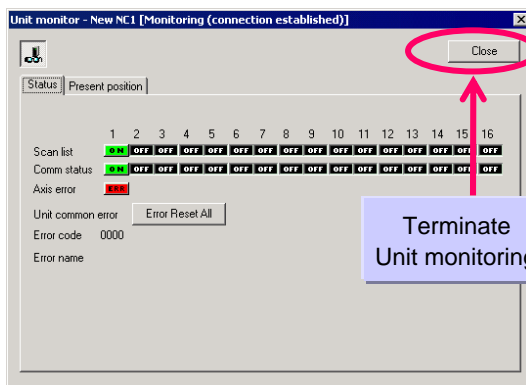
Unit monitor - New NC1 [Monitoring (connection established)]

Close

Status | Present position

| | 1 | 2 | 3 | 4 | 5 | 6 | 7 | 8 | 9 | 10 | 11 | 12 | 13 | 14 | 15 | 16 |
|---|---|---|---|---|---|---|---|---|---|---|---|---|---|---|---|---|
| Scan list | ON | OFF | OFF | OFF | OFF | OFF | OFF | OFF | OFF | OFF | OFF | OFF | OFF | OFF | OFF | OFF |
| Comm status | ON | OFF | OFF | OFF | OFF | OFF | OFF | OFF | OFF | OFF | OFF | OFF | OFF | OFF | OFF | OFF |
| Axis error | ERR | | | | | | | | | | | | | | | |

Unit common error Error Reset All

Error code 0000

Error name

Terminate Unit monitoring